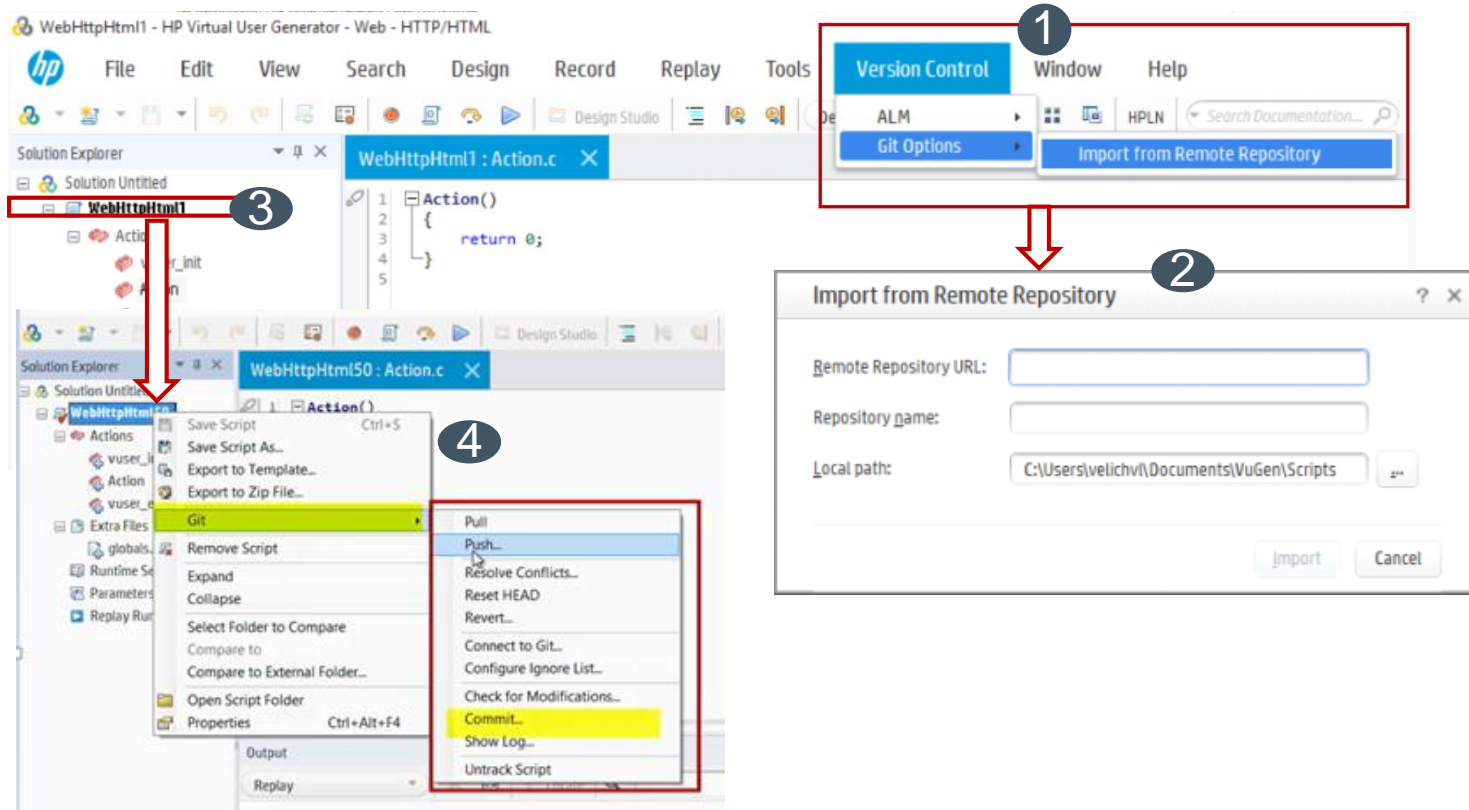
WebHttpHtml1 - HP Virtual User Generator - Web - HTTP/HTML

File Edit View Search Design Record Replay Tools Version Control Window Help

Design Studio HPLN Search Documentation...

ALM
Git Options
Import from Remote Repository

1

Solution Explorer
Solution Untitled
WebHttpHtml1
3
Action
vuser_init
Action

WebHttpHtml1 : Action.c
1 Action()
2 {
3 return 0;
4 }
5

2
Import from Remote Repository ? ×
Remote Repository URL:
Repository name:
Local path: C:\Users\velichvl\Documents\VuGen\Scripts ...
Import Cancel

Design Studio
Solution Explorer
Solution Untitled
WebHttpHtml50
Actions
vuser_i
Action
vuser_e
Extra Files
globals.
Runtime Se
Parameters
Replay Ru

WebHttpHtml50 : Action.c
1 Action()

4

Save Script Ctrl+S
Save Script As...
Export to Template...
Export to Zip File...
Git
Remove Script
Expand
Collapse
Select Folder to Compare
Compare to
Compare to External Folder...
Open Script Folder
Properties Ctrl+Alt+F4

Pull
Push...
Resolve Conflicts...
Reset HEAD
Revert...
Connect to Git...
Configure Ignore List...
Check for Modifications...
Commit...
Show Log...
Untrack Script

Output
Replay